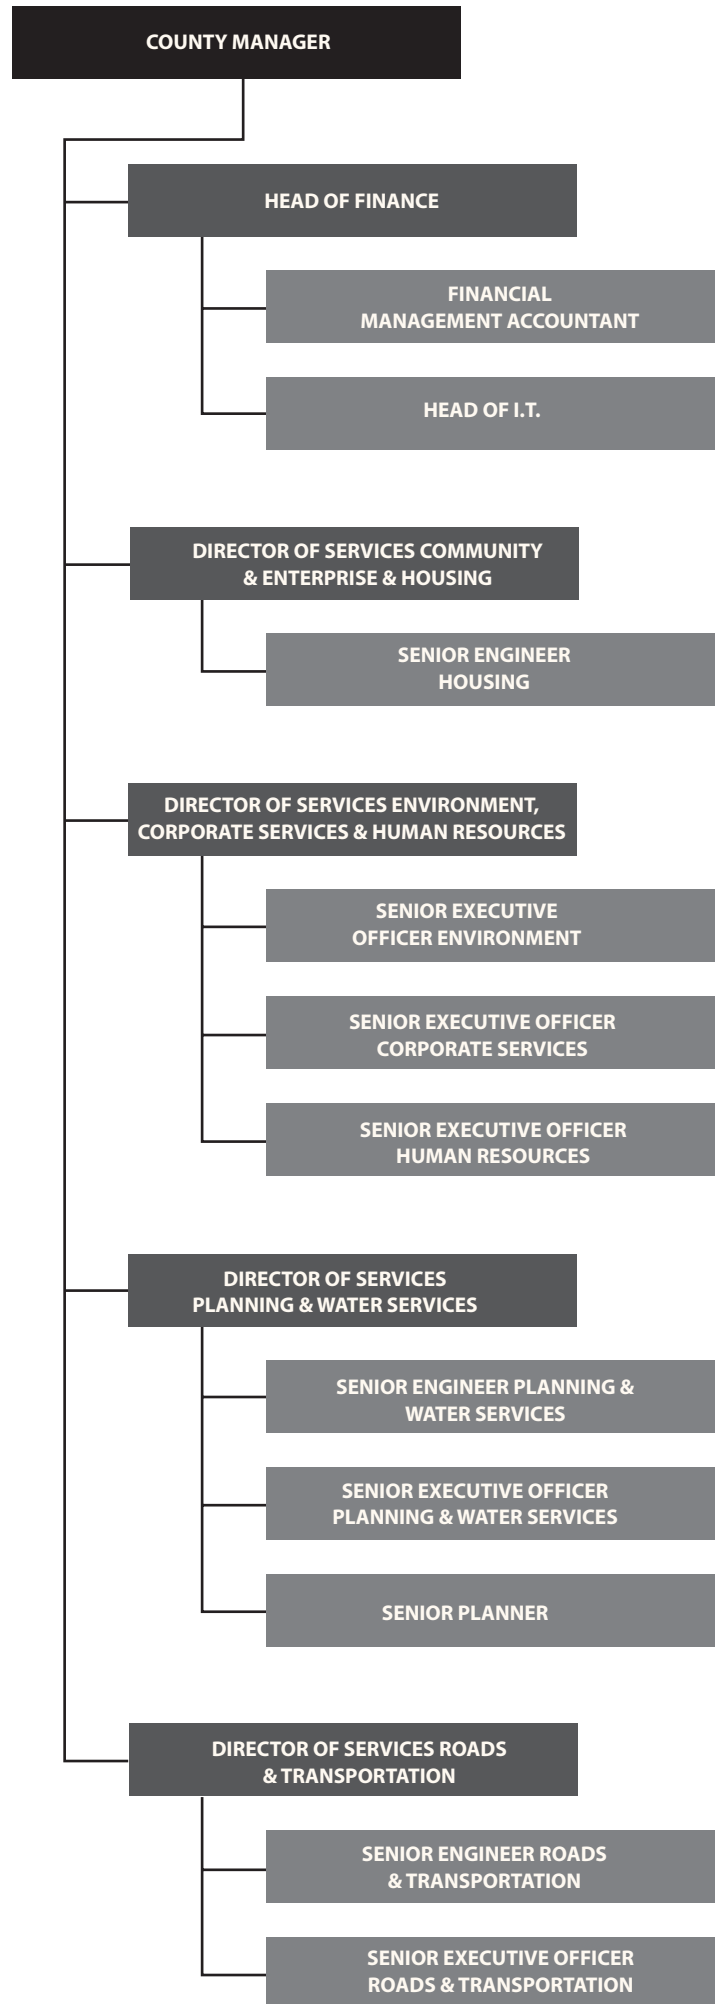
COUNTY MANAGER

HEAD OF FINANCE

FINANCIAL MANAGEMENT ACCOUNTANT

HEAD OF I.T.

DIRECTOR OF SERVICES COMMUNITY & ENTERPRISE & HOUSING

SENIOR ENGINEER HOUSING

DIRECTOR OF SERVICES ENVIRONMENT, CORPORATE SERVICES & HUMAN RESOURCES

SENIOR EXECUTIVE OFFICER ENVIRONMENT

SENIOR EXECUTIVE OFFICER CORPORATE SERVICES

SENIOR EXECUTIVE OFFICER HUMAN RESOURCES

DIRECTOR OF SERVICES PLANNING & WATER SERVICES

SENIOR ENGINEER PLANNING & WATER SERVICES

SENIOR EXECUTIVE OFFICER PLANNING & WATER SERVICES

SENIOR PLANNER

DIRECTOR OF SERVICES ROADS & TRANSPORTATION

SENIOR ENGINEER ROADS & TRANSPORTATION

SENIOR EXECUTIVE OFFICER ROADS & TRANSPORTATION